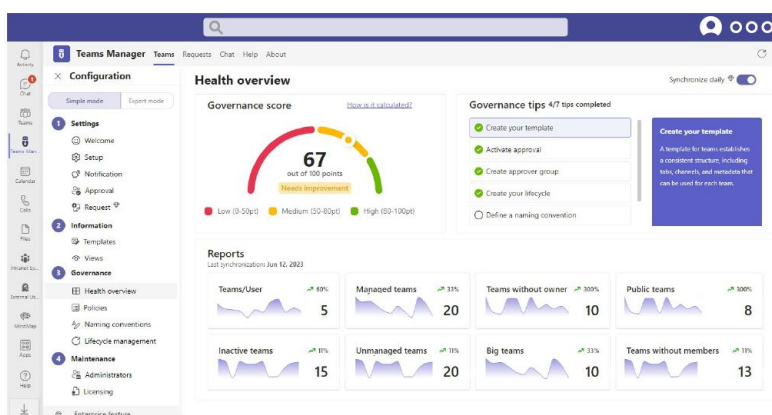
Activity
Chat
Teams
Teams Man...
Calendar
Calls
Files
Intranet by...
Internal Lin...
MindMap
Apps
Help

Teams Manager Teams Requests Chat Help About

Configuration

Simple mode Expert mode

1 Settings
Welcome
Setup
Notification
Approval
Request

2 Information
Templates
Views

3 Governance
Health overview
Policies
Naming conventions
Lifecycle management

4 Maintenance
Administrators
Licensing

Enterprise feature

Health overview

Synchronize daily

Governance score

How is it calculated?

67
out of 100 points
Needs improvement

Low (0-50pt) Medium (50-80pt) High (80-100pt)

Governance tips 4/7 tips completed

Create your template
Activate approval
Create approver group
Create your lifecycle
Define a naming convention

Create your template
A template for teams establishes a consistent structure, including tabs, channels, and metadata that can be used for each team.

Reports
Last synchronization: Jun 12, 2023

| Teams/User ↗ 60% 5 | Managed teams ↗ 33% 20 | Teams without owner ↗ 300% 10 | Public teams ↗ 300% 8 |
|---|---|---|---|
| Inactive teams ↗ 11% 15 | Unmanaged teams ↗ 11% 20 | Big teams ↗ 33% 10 | Teams without members ↗ 11% 13 |